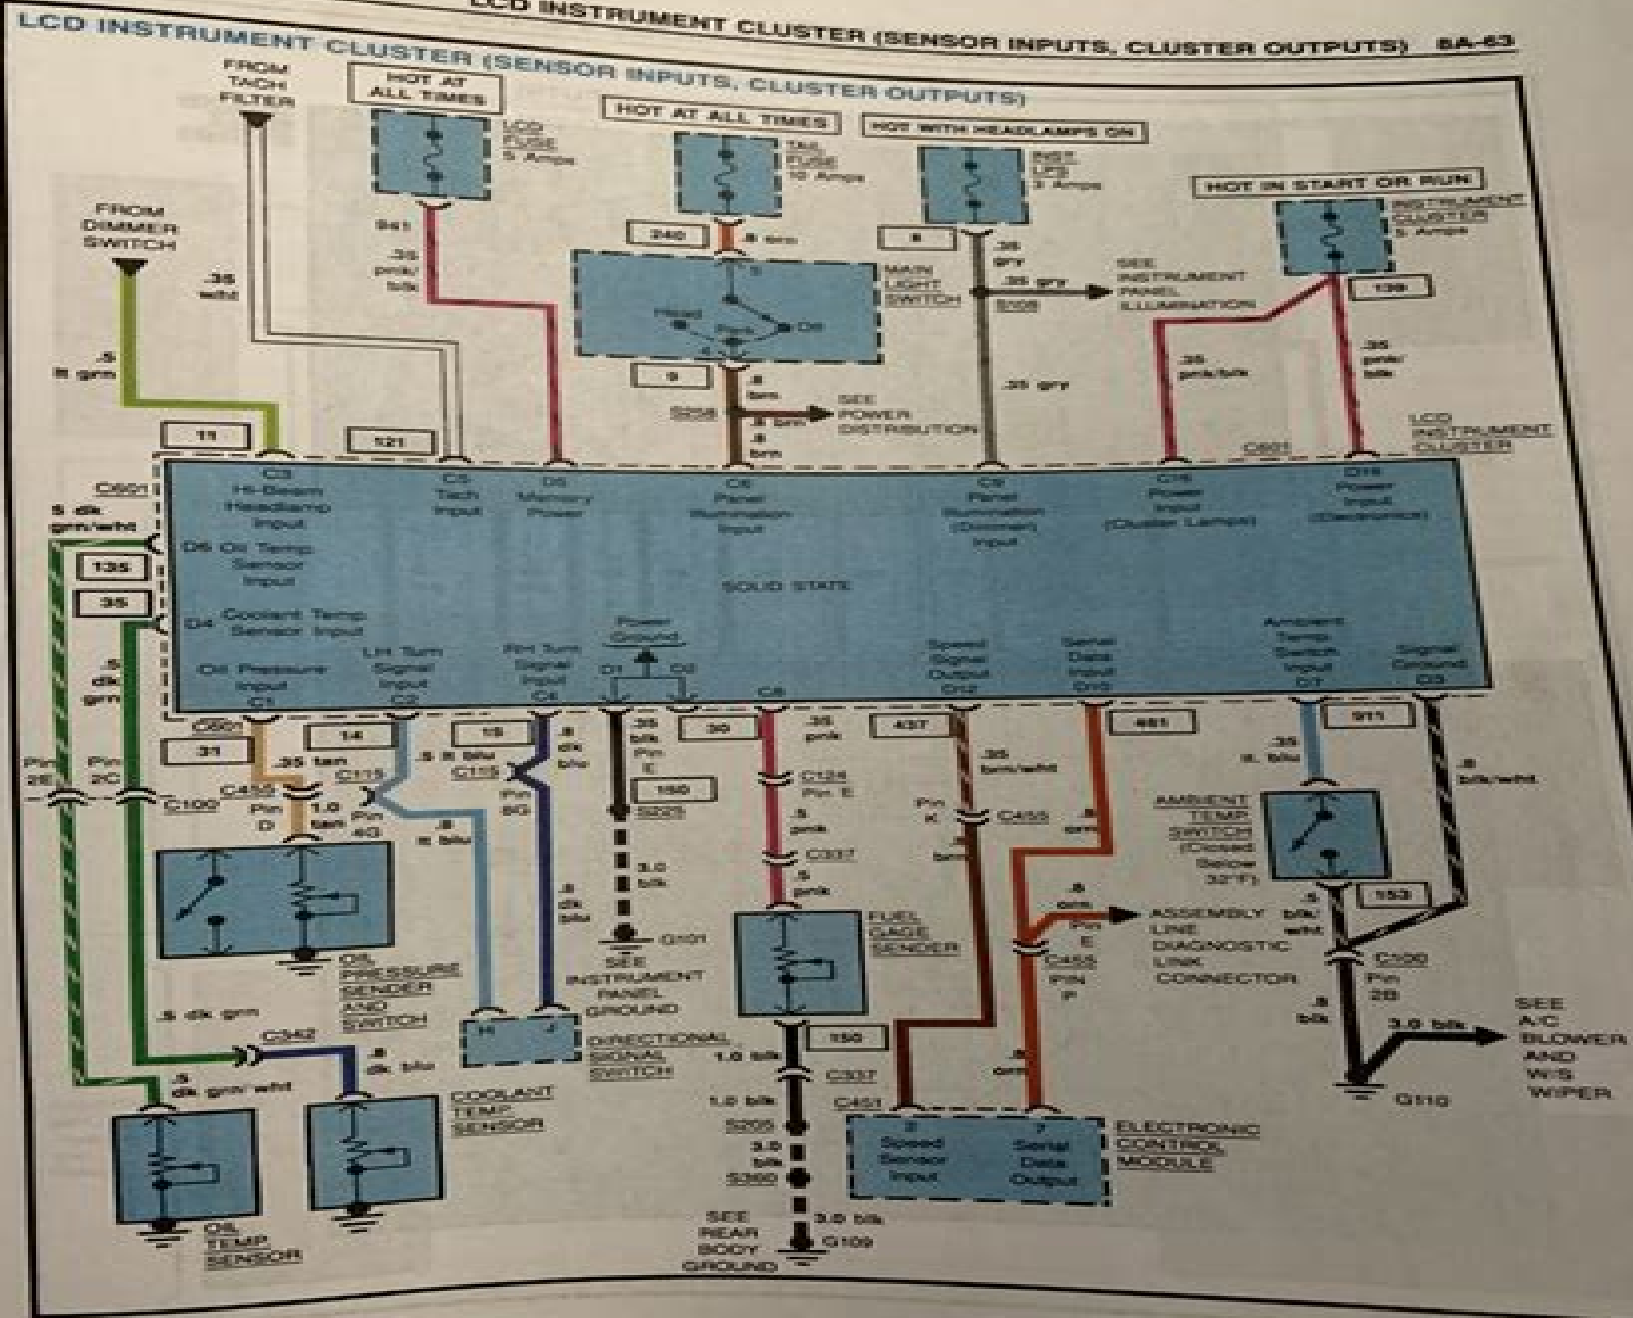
LCD INSTRUMENT CLUSTER (SENSOR INPUTS, CLUSTER OUTPUTS) 8A-63

LCD INSTRUMENT CLUSTER (SENSOR INPUTS, CLUSTER OUTPUTS)

FROM TACH FILTER

HOT AT ALL TIMES

LCD FUSE 5 Amps

HOT AT ALL TIMES

TAIL FUSE 10 Amps

HOT WITH HEADLAMPS ON

INST LPS 3 Amps

HOT IN START OR RUN

INSTRUMENT CLUSTER 5 Amps

FROM DIMMER SWITCH

.35 wht

941

.35 pnk/ blk

240

.8 brn

8

.35 gry

.35 gry

SEE INSTRUMENT PANEL ILLUMINATION

S208

139

MAIN LIGHT SWITCH

Head

Park

Off

.35 pnk/blk

.35 pnk/ blk

.5 lt grn

9

.8 brn

S258

.8 brn

SEE POWER DISTRIBUTION

.8 brn

.35 gry

11

121

LCD INSTRUMENT CLUSTER

C601

C601

C3 Hi-Beam Headlamp Input

C5 Tach Input

D5 Memory Power

C6 Panel Illumination Input

C9 Panel Illumination (Dimmer) Input

C16 Power Input (Cluster Lamps)

D16 Power Input (Electronics)

.5 dk grn/wht

D6 Oil Temp Sensor Input

135

SOLID STATE

35

D4 Coolant Temp Sensor Input

Power Ground

D1 D2

Speed Signal Output D12

Serial Data Input D15

Ambient Temp Switch Input D7

Signal Ground D3

.5 dk grn

Oil Pressure Input C1

LH Turn Signal Input C2

RH Turn Signal Input C4

C8

C602

31

14

15

.35 blk Pin E

30

.35 pnk

437

461

911

.35 lt blu

.8 blk/wht

Pin 2E

Pin 2C

C455

.25 tan

C115

.5 lt blu

C115

.8 dk blu

C124 Pin E

.35 brn/wht

AMBIENT TEMP SWITCH (Closed Below 32°F)

C100

Pin D

1.0 tan

Pin 4G

.8 lt blu

Pin 5G

150

S225

.5 pnk

Pin K

C455

.8 brn

.8 brn

C337

.5 pnk

3.0 blk

.8 dk blu

.5 orn

.5 blk/ wht

153

FUEL GAGE SENDER

Pin E

C455 PIN F

ASSEMBLY LINE DIAGNOSTIC LINK CONNECTOR

C100 Pin 2B

G101

SEE INSTRUMENT PANEL GROUND

OIL PRESSURE SENDER AND SWITCH

.5 dk grn

C342

.8 dk blu

H

J

DIRECTIONAL SIGNAL SWITCH

1.0 blk

150

C337

.5 orn

.8 blk

3.0 blk

SEE A/C BLOWER AND W/S WIPER

G110

.5 dk grn/wht

COOLANT TEMP SENSOR

1.0 blk

C461

S205

3.0 blk

S300

2 Speed Sensor Input

7 Serial Data Output

ELECTRONIC CONTROL MODULE

OIL TEMP SENSOR

SEE REAR BODY GROUND

3.0 blk

G109